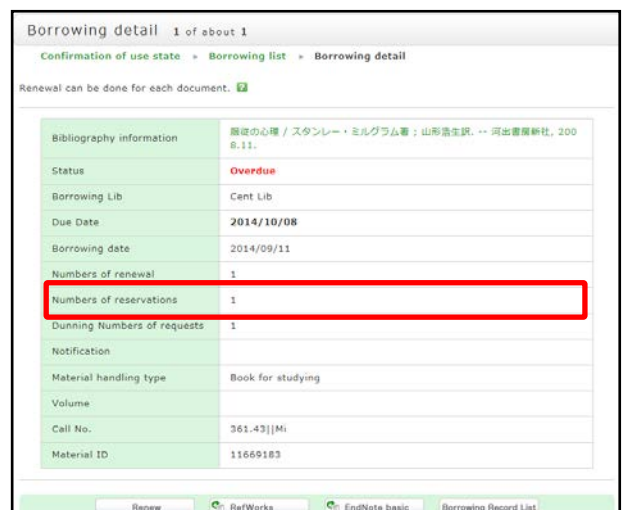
Borrowing detail 1 of about 1

Confirmation of use state » Borrowing list » Borrowing detail

Renewal can be done for each document.

| | |
|---|---|
| Bibliography information | 服従の心理 / スタンレー・ミルグラム著 ; 山形浩生訳. -- 河出書房新社, 2008.11. |
| Status | Overdue |
| Borrowing Lib | Cent Lib |
| Due Date | 2014/10/08 |
| Borrowing date | 2014/09/11 |
| Numbers of renewal | 1 |
| Numbers of reservations | 1 |
| Dunning Numbers of requests | 1 |
| Notification | |
| Material handling type | Book for studying |
| Volume | |
| Call No. | 361.43\|\|Mi |
| Material ID | 11669183 |

Renew RefWorks EndNote basic Borrowing Record List